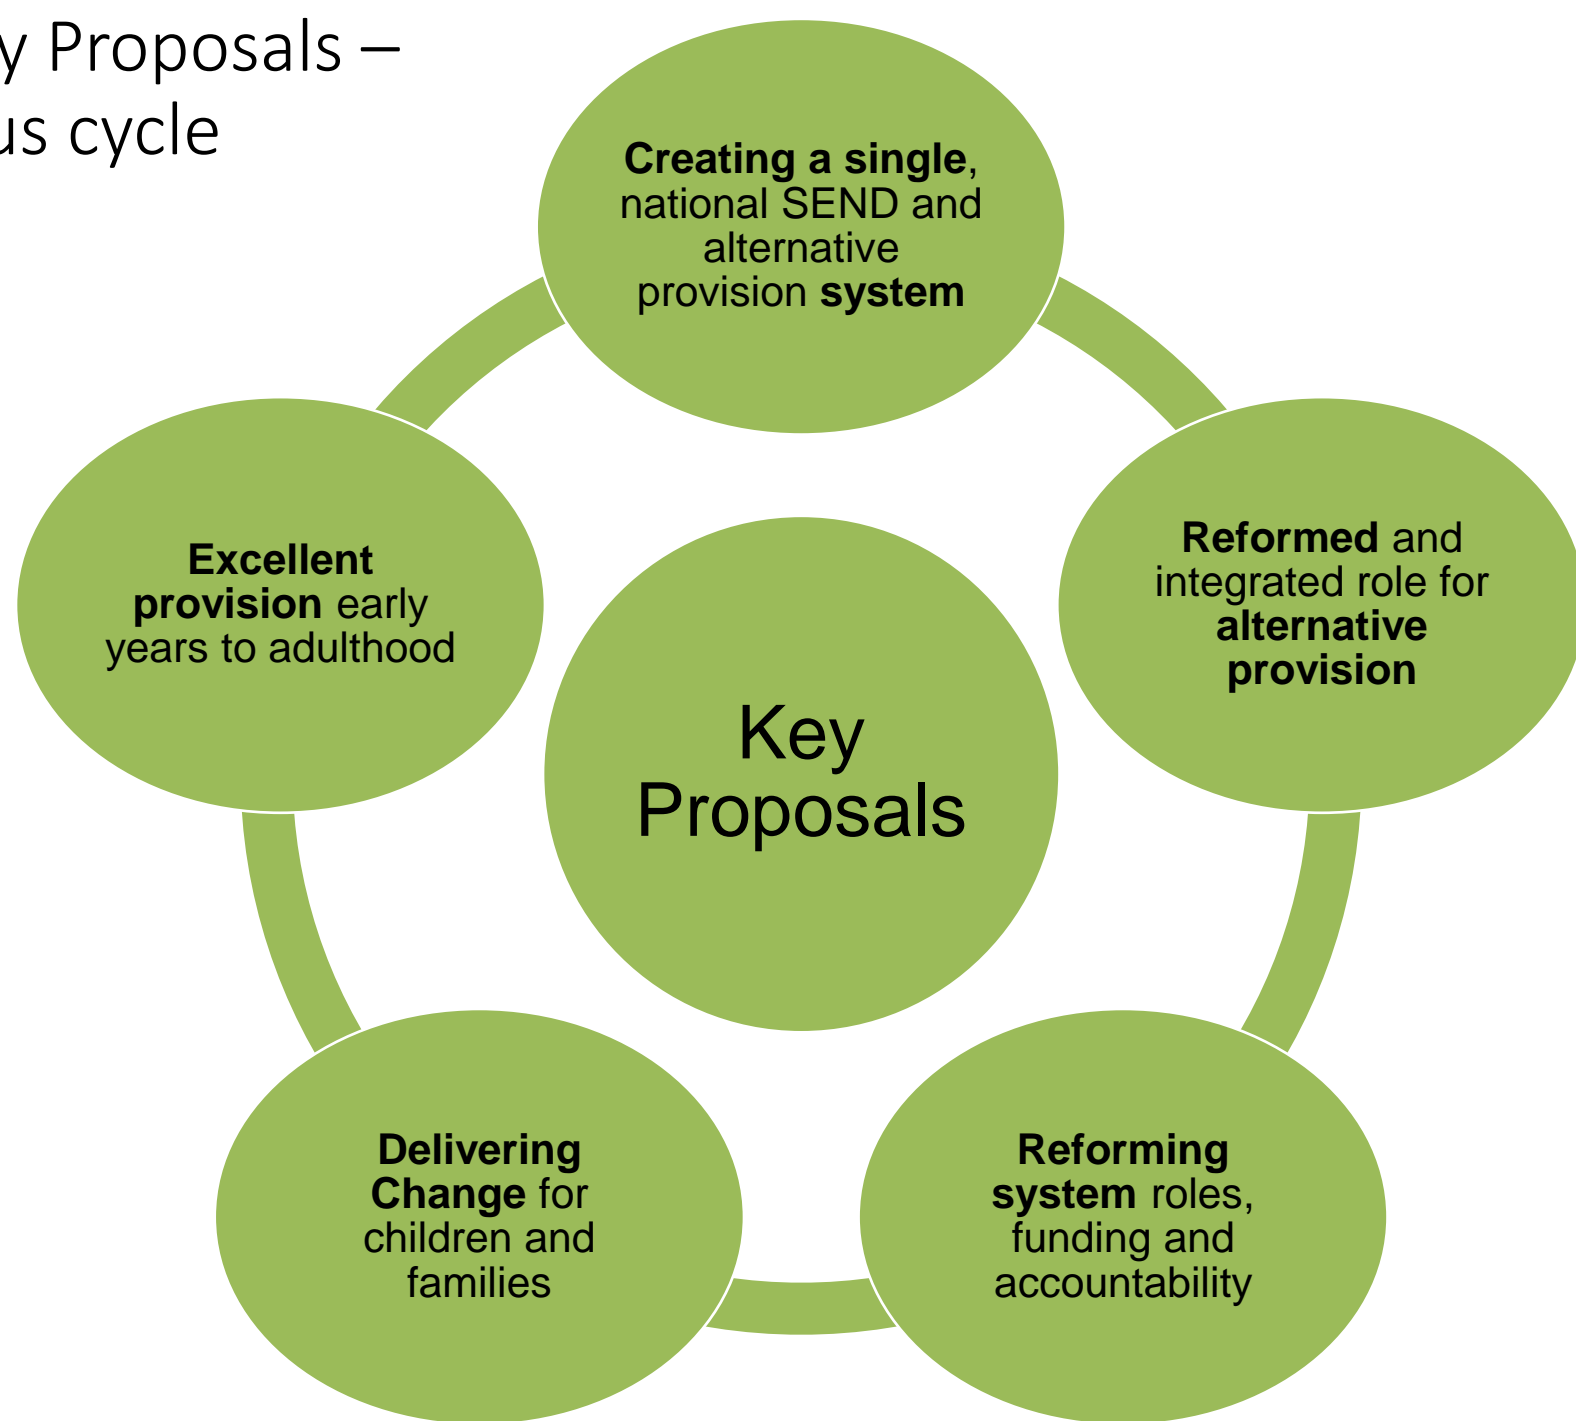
y Proposals –
us cycle

Creating a single, national SEND and alternative provision system

Reformed and integrated role for alternative provision

Reforming system roles, funding and accountability

Delivering Change for children and families

Excellent provision early years to adulthood

Key Proposals